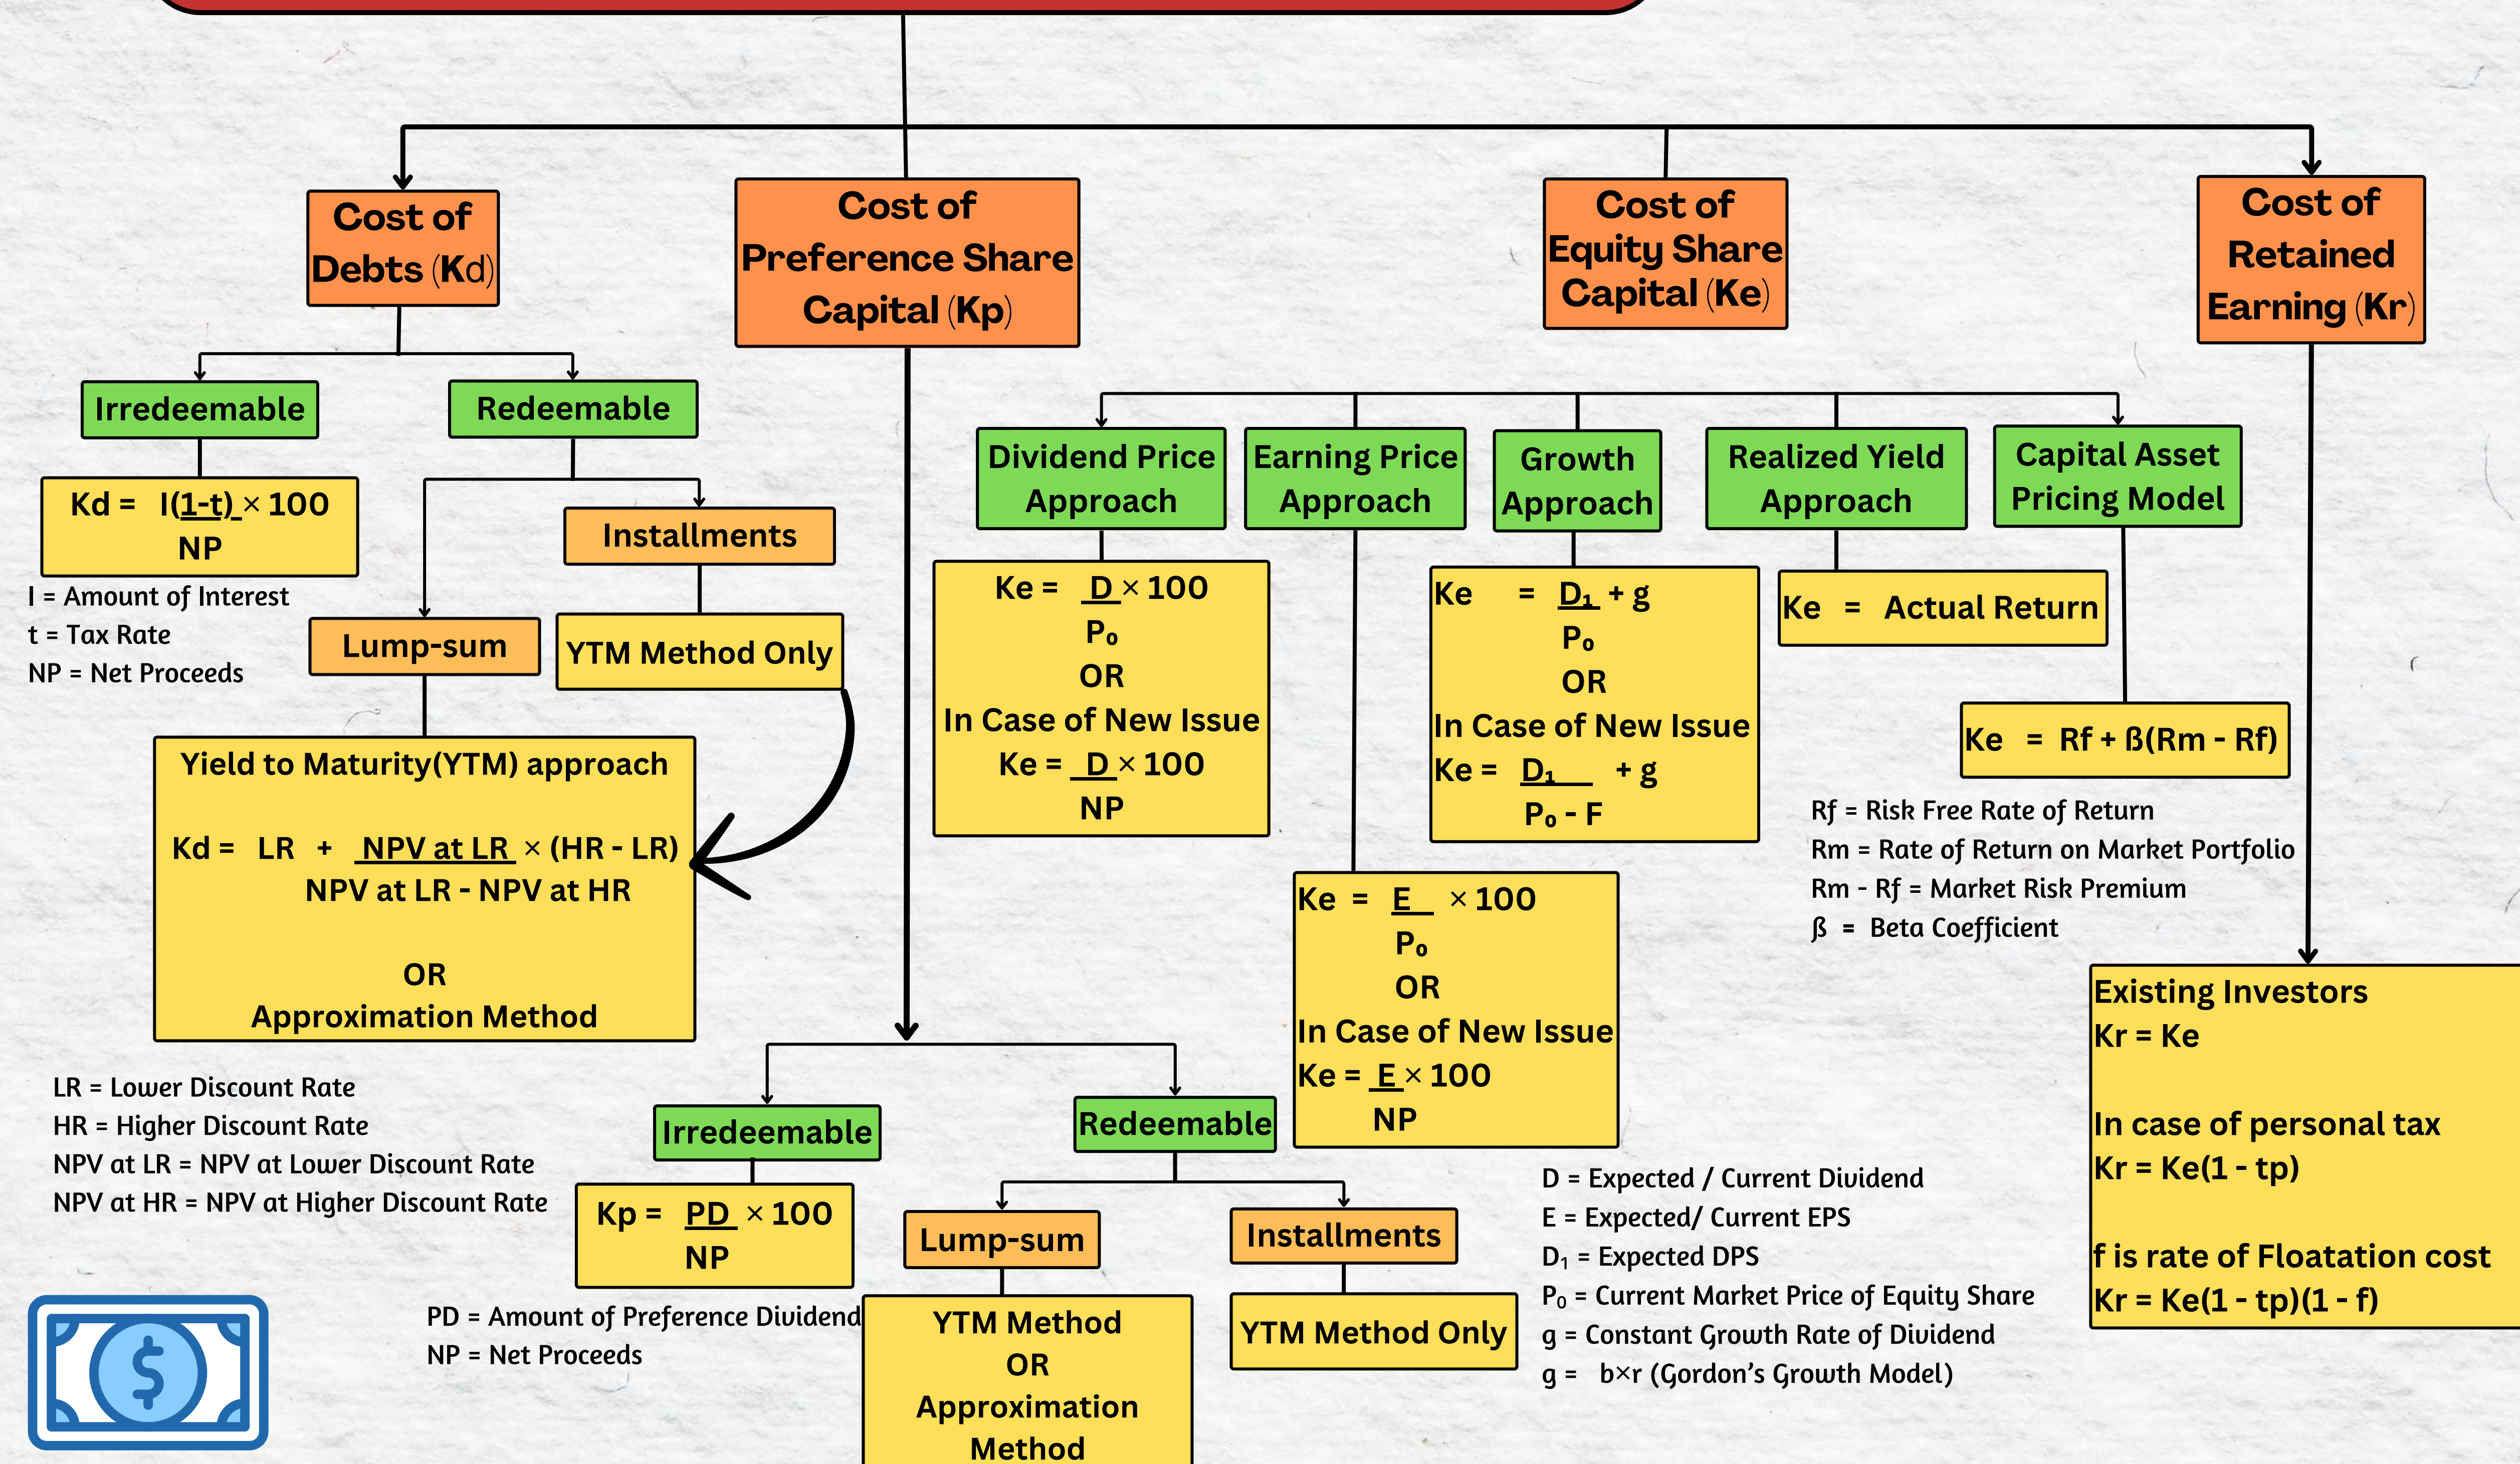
Cost of Debts (Kd)

Cost of Preference Share Capital (Kp)

Cost of Equity Share Capital (Ke)

Cost of Retained Earning (Kr)

Irredeemable

Redeemable

$Kd = \frac{I(1-t)}{NP} \times 100$

I = Amount of Interest
t = Tax Rate
NP = Net Proceeds

Installments

Lump-sum

YTM Method Only

Yield to Maturity(YTM) approach

$Kd = LR + \frac{NPV \text{ at } LR}{NPV \text{ at } LR - NPV \text{ at } HR} \times (HR - LR)$

OR
Approximation Method

LR = Lower Discount Rate
HR = Higher Discount Rate
NPV at LR = NPV at Lower Discount Rate
NPV at HR = NPV at Higher Discount Rate

Dividend Price Approach

Earning Price Approach

Growth Approach

Realized Yield Approach

Capital Asset Pricing Model

$Ke = \frac{D}{P_0} \times 100$
OR
In Case of New Issue
$Ke = \frac{D}{NP} \times 100$

$Ke = \frac{D_1}{P_0} + g$
OR
In Case of New Issue
$Ke = \frac{D_1}{P_0 - F} + g$

Ke = Actual Return

$Ke = Rf + ß(Rm - Rf)$

Rf = Risk Free Rate of Return
Rm = Rate of Return on Market Portfolio
Rm - Rf = Market Risk Premium
ß = Beta Coefficient

$Ke = \frac{E}{P_0} \times 100$
OR
In Case of New Issue
$Ke = \frac{E}{NP} \times 100$

Existing Investors
Kr = Ke

In case of personal tax
Kr = Ke(1 - tp)

f is rate of Floatation cost
Kr = Ke(1 - tp)(1 - f)

Irredeemable

Redeemable

$Kp = \frac{PD}{NP} \times 100$

PD = Amount of Preference Dividend
NP = Net Proceeds

Lump-sum

Installments

YTM Method
OR
Approximation Method

YTM Method Only

D = Expected / Current Dividend
E = Expected/ Current EPS
$D_1$ = Expected DPS
$P_0$ = Current Market Price of Equity Share
g = Constant Growth Rate of Dividend
g = b×r (Gordon's Growth Model)

$